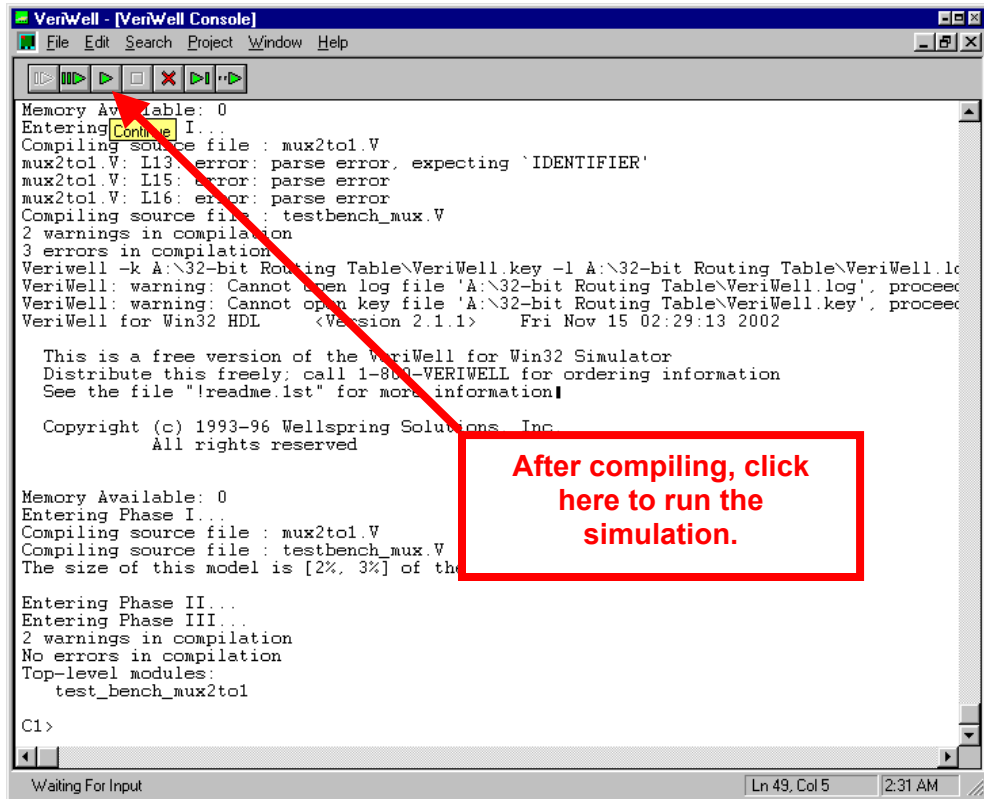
VeriWell - [VeriWell Console]

File Edit Search Project Window Help

Memory Av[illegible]able: 0
Entering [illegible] I...
Continue
Compiling source file : mux2to1.V
mux2to1.V: L13: error: parse error, expecting `IDENTIFIER'
mux2to1.V: L15: error: parse error
mux2to1.V: L16: error: parse error
Compiling source file : testbench_mux.V
2 warnings in compilation
3 errors in compilation
Veriwell -k A:\32-bit Routing Table\VeriWell.key -l A:\32-bit Routing Table\VeriWell.lo
VeriWell: warning: Cannot open log file 'A:\32-bit Routing Table\VeriWell.log', proceed
VeriWell: warning: Cannot open key file 'A:\32-bit Routing Table\VeriWell.key', proceed
VeriWell for Win32 HDL <Version 2.1.1> Fri Nov 15 02:29:13 2002

This is a free version of the VeriWell for Win32 Simulator
Distribute this freely; call 1-800-VERIWELL for ordering information
See the file "!readme.1st" for more information

Copyright (c) 1993-96 Wellspring Solutions, Inc.
All rights reserved

Memory Available: 0
Entering Phase I...
Compiling source file : mux2to1.V
Compiling source file : testbench_mux.V
The size of this model is [2%, 3%] of the

Entering Phase II...
Entering Phase III...
2 warnings in compilation
No errors in compilation
Top-level modules:
test_bench_mux2to1

C1>

After compiling, click here to run the simulation.

Waiting For Input
Ln 49, Col 5
2:31 AM